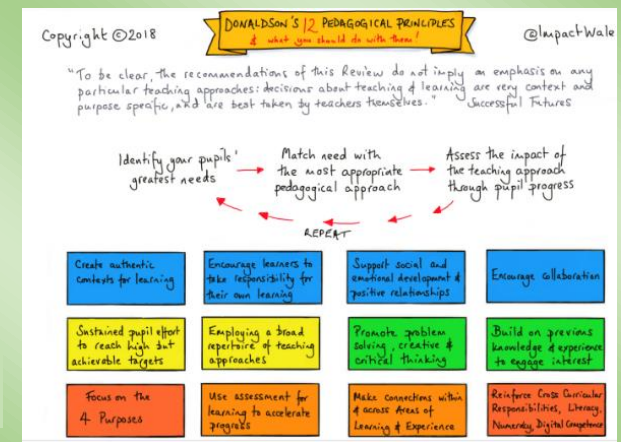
Copyright ©2018

DONALDSON'S 12 PEDAGOGICAL PRINCIPLES
& what you should do with them!

@ImpactWales

"To be clear, the recommendations of this Review do not imply an emphasis on any particular teaching approaches: decisions about teaching & learning are very context and purpose specific, and are best taken by teachers themselves." Successful Futures

Identify your pupils' greatest needs

Match need with the most appropriate pedagogical approach

Assess the impact of the teaching approach through pupil progress

REPEAT

Create authentic contexts for learning

Encourage learners to take responsibility for their own learning

Support social and emotional development & positive relationships

Encourage collaboration

Sustained pupil effort to reach high but achievable targets

Employing a broad repertoire of teaching approaches

Promote problem solving, creative & critical thinking

Build on previous knowledge & experience to engage interest

Focus on the 4 Purposes

Use assessment for learning to accelerate progress

Make connections within & across Areas of Learning & Experience

Reinforce Cross Curricular Responsibilities, Literacy, Numeracy, Digital Competence